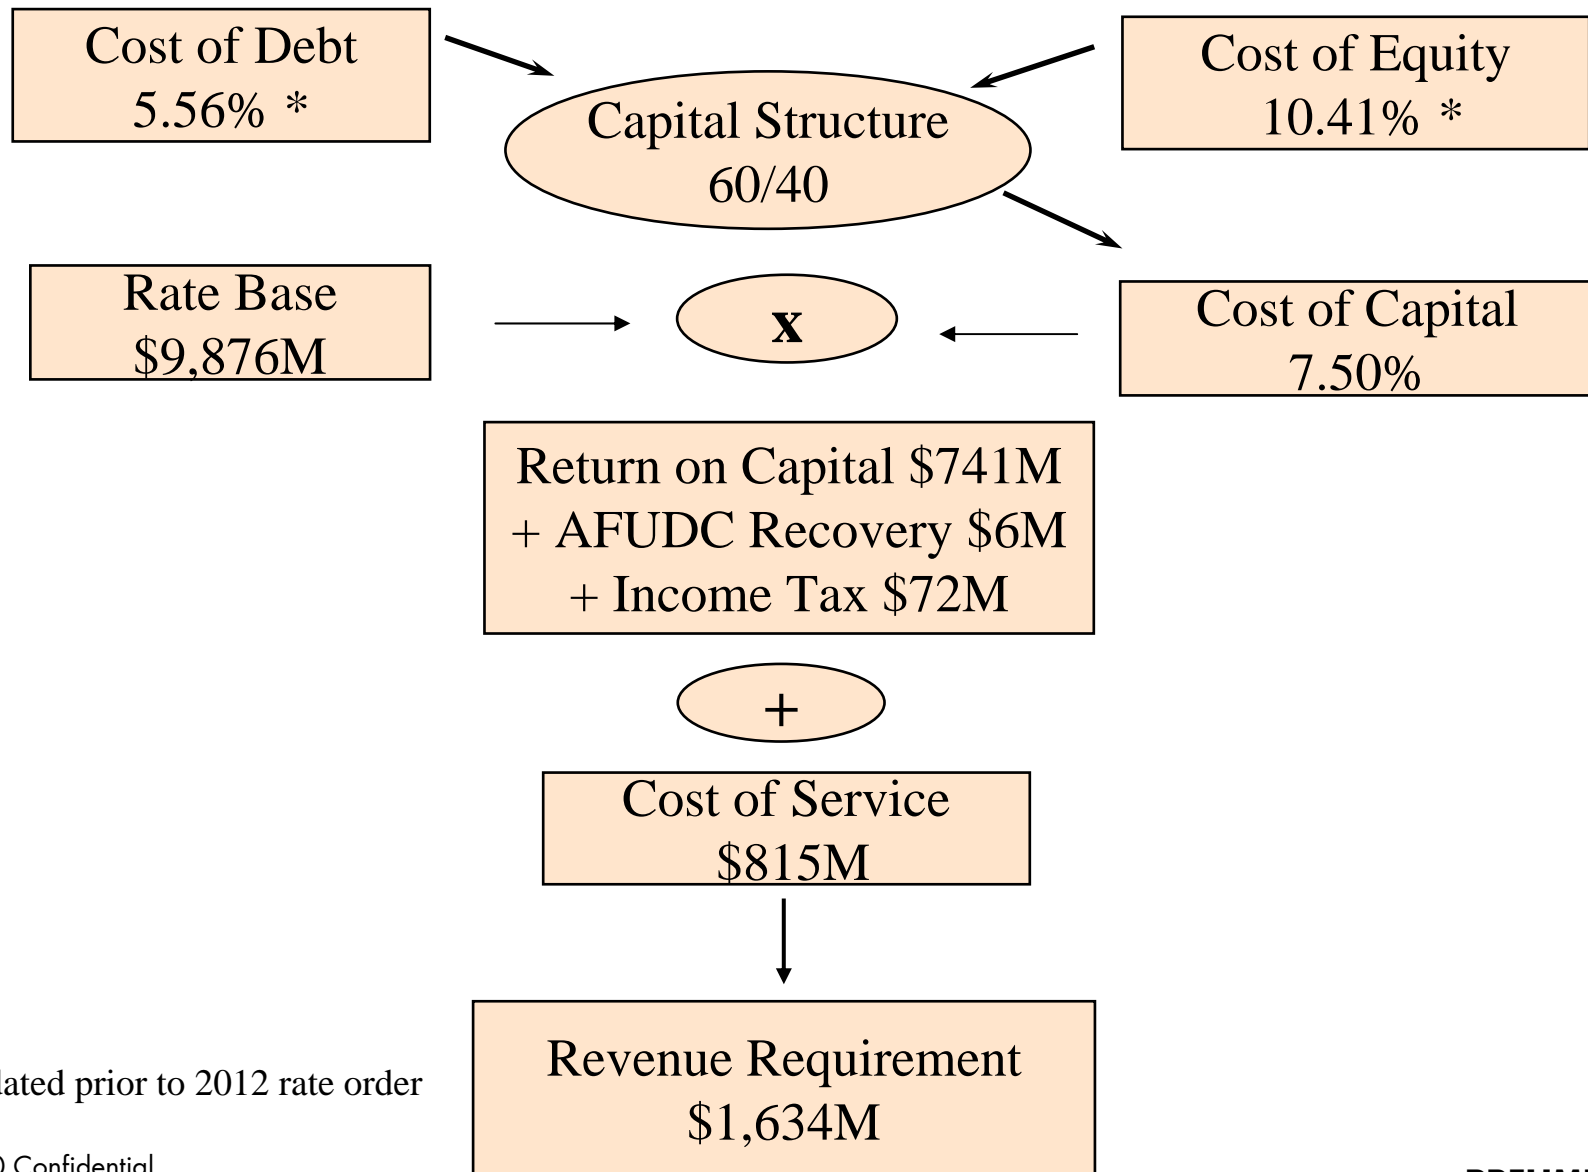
Cost of Debt
5.56% *

Capital Structure
60/40

Cost of Equity
10.41% *

Rate Base
$9,876M

x

Cost of Capital
7.50%

Return on Capital $741M
+ AFUDC Recovery $6M
+ Income Tax $72M

+

Cost of Service
$815M

Revenue Requirement
$1,634M

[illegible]lated prior to 2012 rate order

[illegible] Confidential